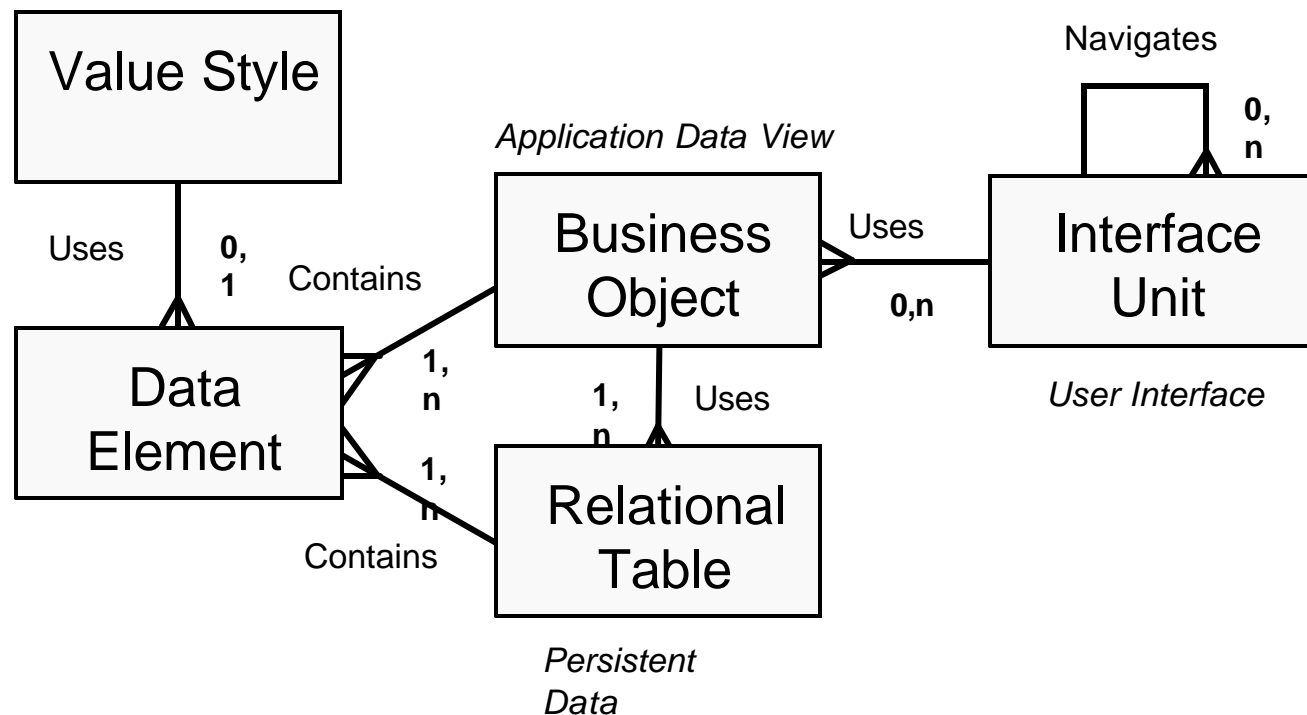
Value Style

Navigates

0, n

Application Data View

Uses

0, 1

Contains

Business Object

Uses

Interface Unit

0,n

Data Element

1, n

1, n

Uses

User Interface

1, n

Relational Table

Contains

Persistent Data